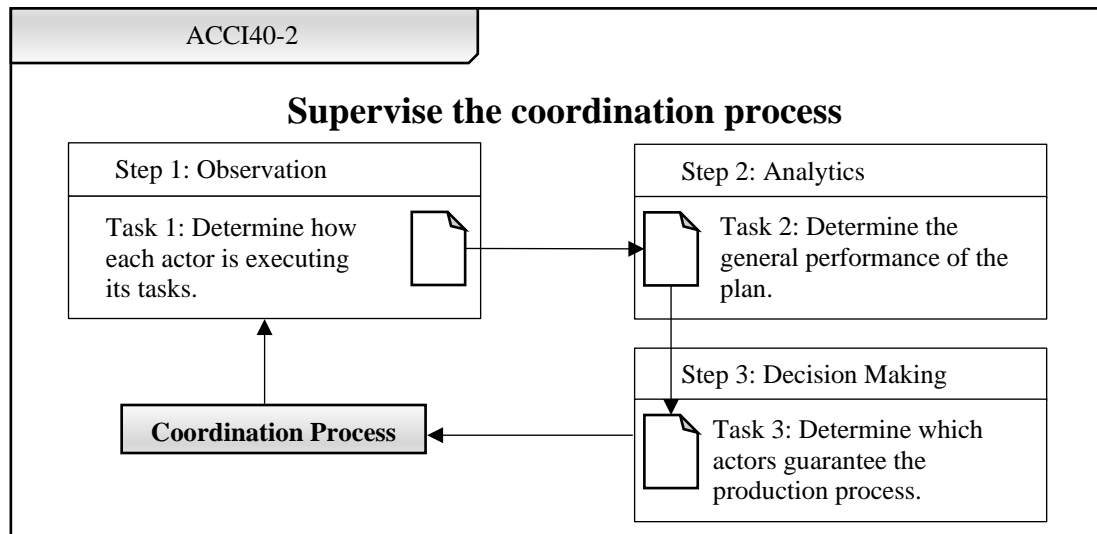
ACCI40-2

Supervise the coordination process

Step 1: Observation

Task 1: Determine how each actor is executing its tasks.

Step 2: Analytics

Task 2: Determine the general performance of the plan.

Step 3: Decision Making

Task 3: Determine which actors guarantee the production process.

Coordination Process